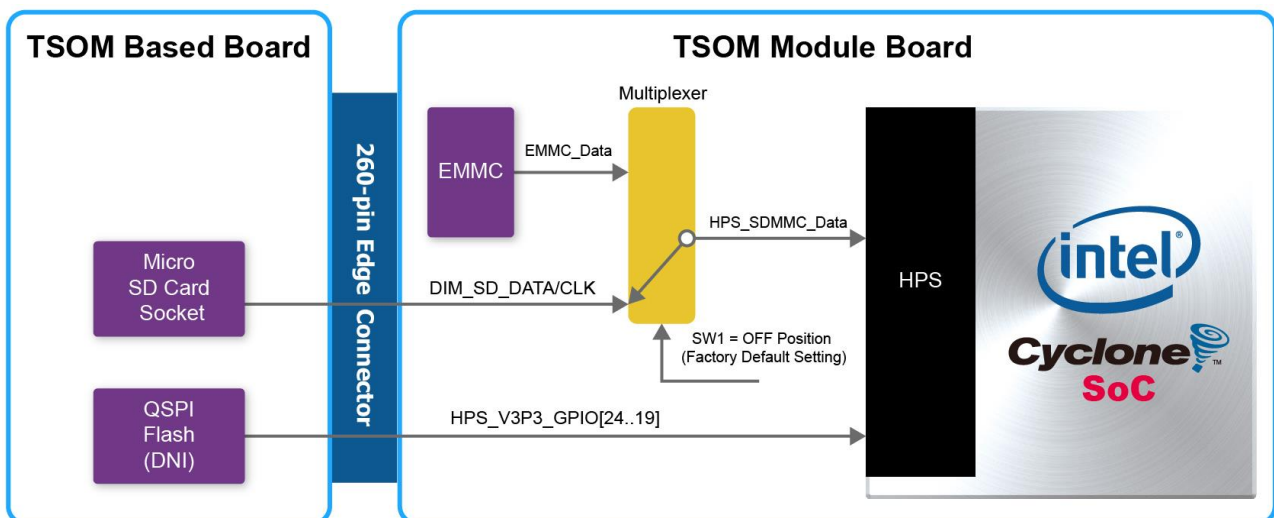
TSOM Based Board

TSOM Module Board

260-pin Edge Connector

Multiplexer

EMMC

EMMC_Data

HPS_SDMMC_Data

Micro SD Card Socket

DIM_SD_DATA/CLK

SW1 = OFF Position (Factory Default Setting)

HPS

intel

Cyclone SoC

QSPI Flash (DNI)

HPS_V3P3_GPIO[24..19]